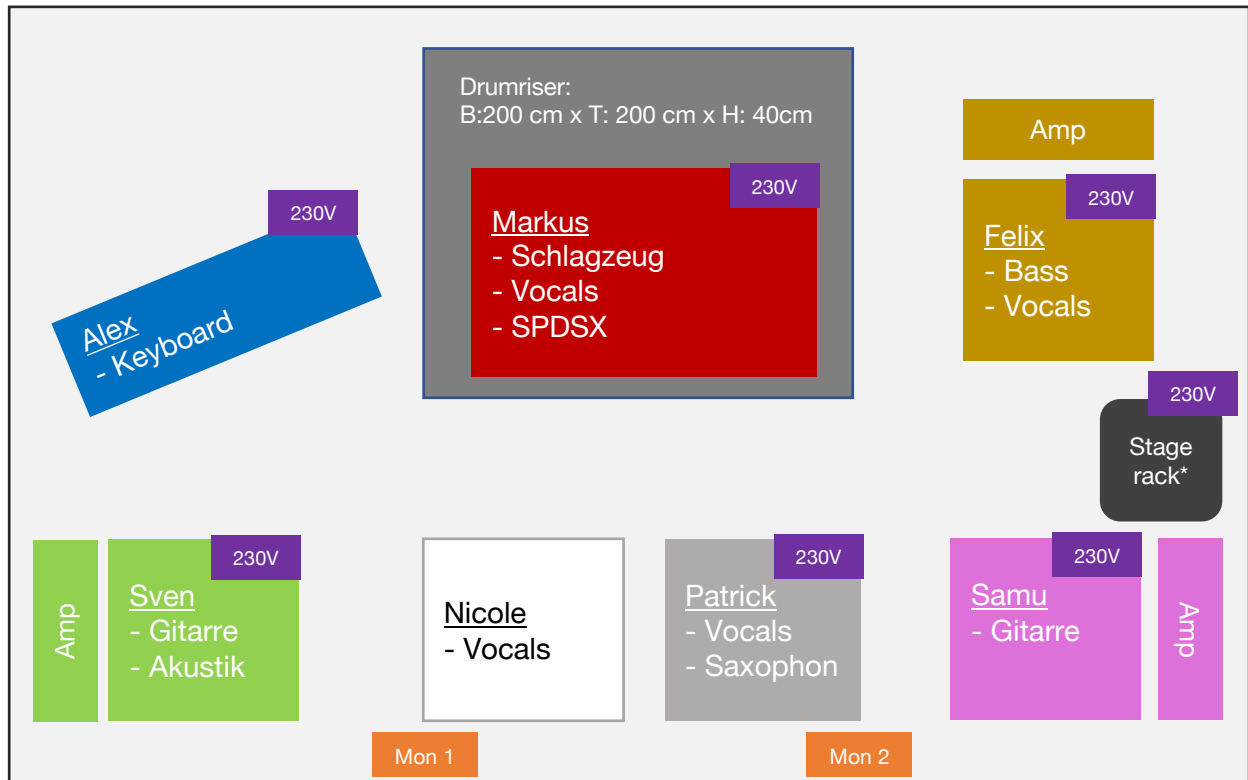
Drumriser:
B:200 cm x T: 200 cm x H: 40cm

230V

Markus
- Schlagzeug
- Vocals
- SPDSX

230V

Alex
- Keyboard

Amp

230V

Felix
- Bass
- Vocals

230V

Stage rack*

Amp

230V

Sven
- Gitarre
- Akustik

Nicole
- Vocals

230V

Patrick
- Vocals
- Saxophon

230V

Samu
- Gitarre

Amp

Mon 1

Mon 2